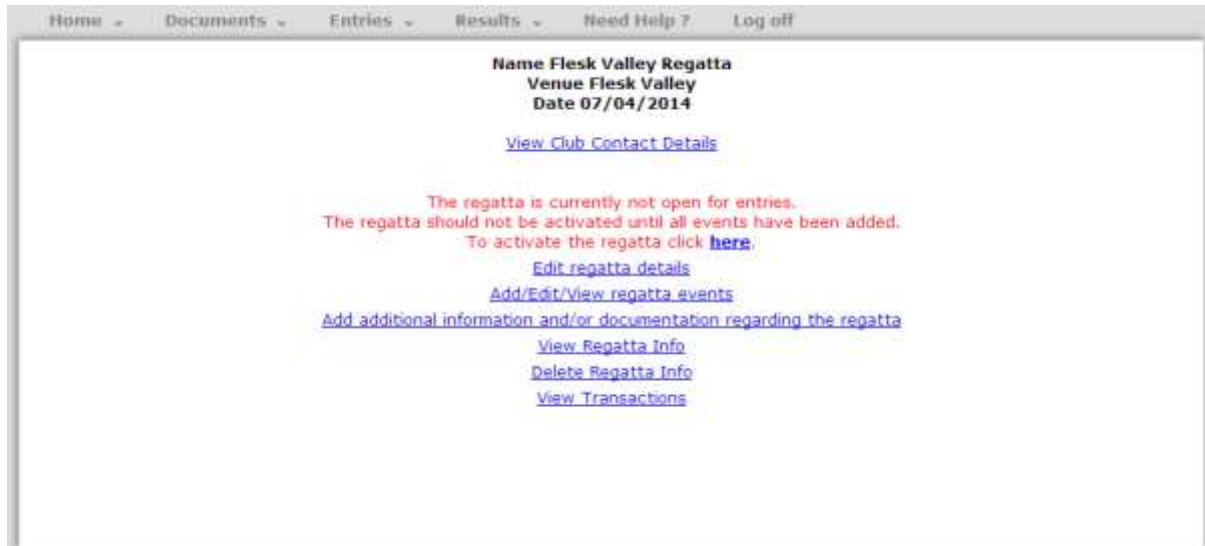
Home ⌄ Documents ⌄ Entries ⌄ Results ⌄ Need Help ? Log off

**Name Flesk Valley Regatta**
**Venue Flesk Valley**
**Date 07/04/2014**

View Club Contact Details

The regatta is currently not open for entries.
The regatta should not be activated until all events have been added.
To activate the regatta click **here**.

Edit regatta details

Add/Edit/View regatta events

Add additional information and/or documentation regarding the regatta

View Regatta Info

Delete Regatta Info

View Transactions